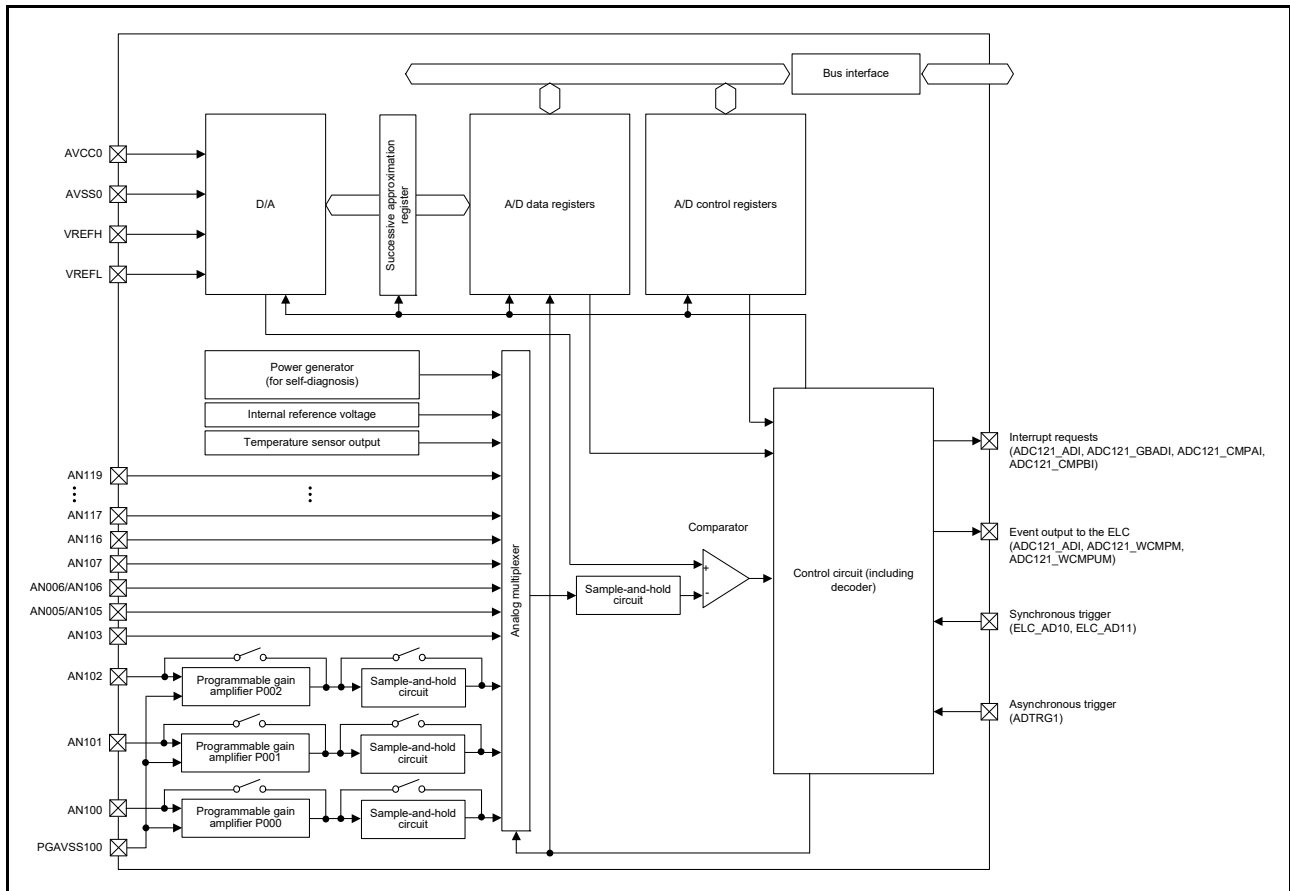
Bus interface

AVCC0
AVSS0
VREFH
VREFL

D/A

Successive approximation register

A/D data registers

A/D control registers

Power generator (for self-diagnosis)

Internal reference voltage

Temperature sensor output

AN119
⋮
AN117
AN116
AN107
AN006/AN106
AN005/AN105
AN103
AN102
AN101
AN100
PGAVSS100

⋮

Analog multiplexer

Comparator

+
-

Sample-and-hold circuit

Programmable gain amplifier P002

Sample-and-hold circuit

Programmable gain amplifier P001

Sample-and-hold circuit

Programmable gain amplifier P000

Sample-and-hold circuit

Control circuit (including decoder)

Interrupt requests (ADC121_ADI, ADC121_GBADI, ADC121_CMPAI, ADC121_CMPBI)

Event output to the ELC (ADC121_ADI, ADC121_WCMPM, ADC121_WCMPUM)

Synchronous trigger (ELC_AD10, ELC_AD11)

Asynchronous trigger (ADTRG1)